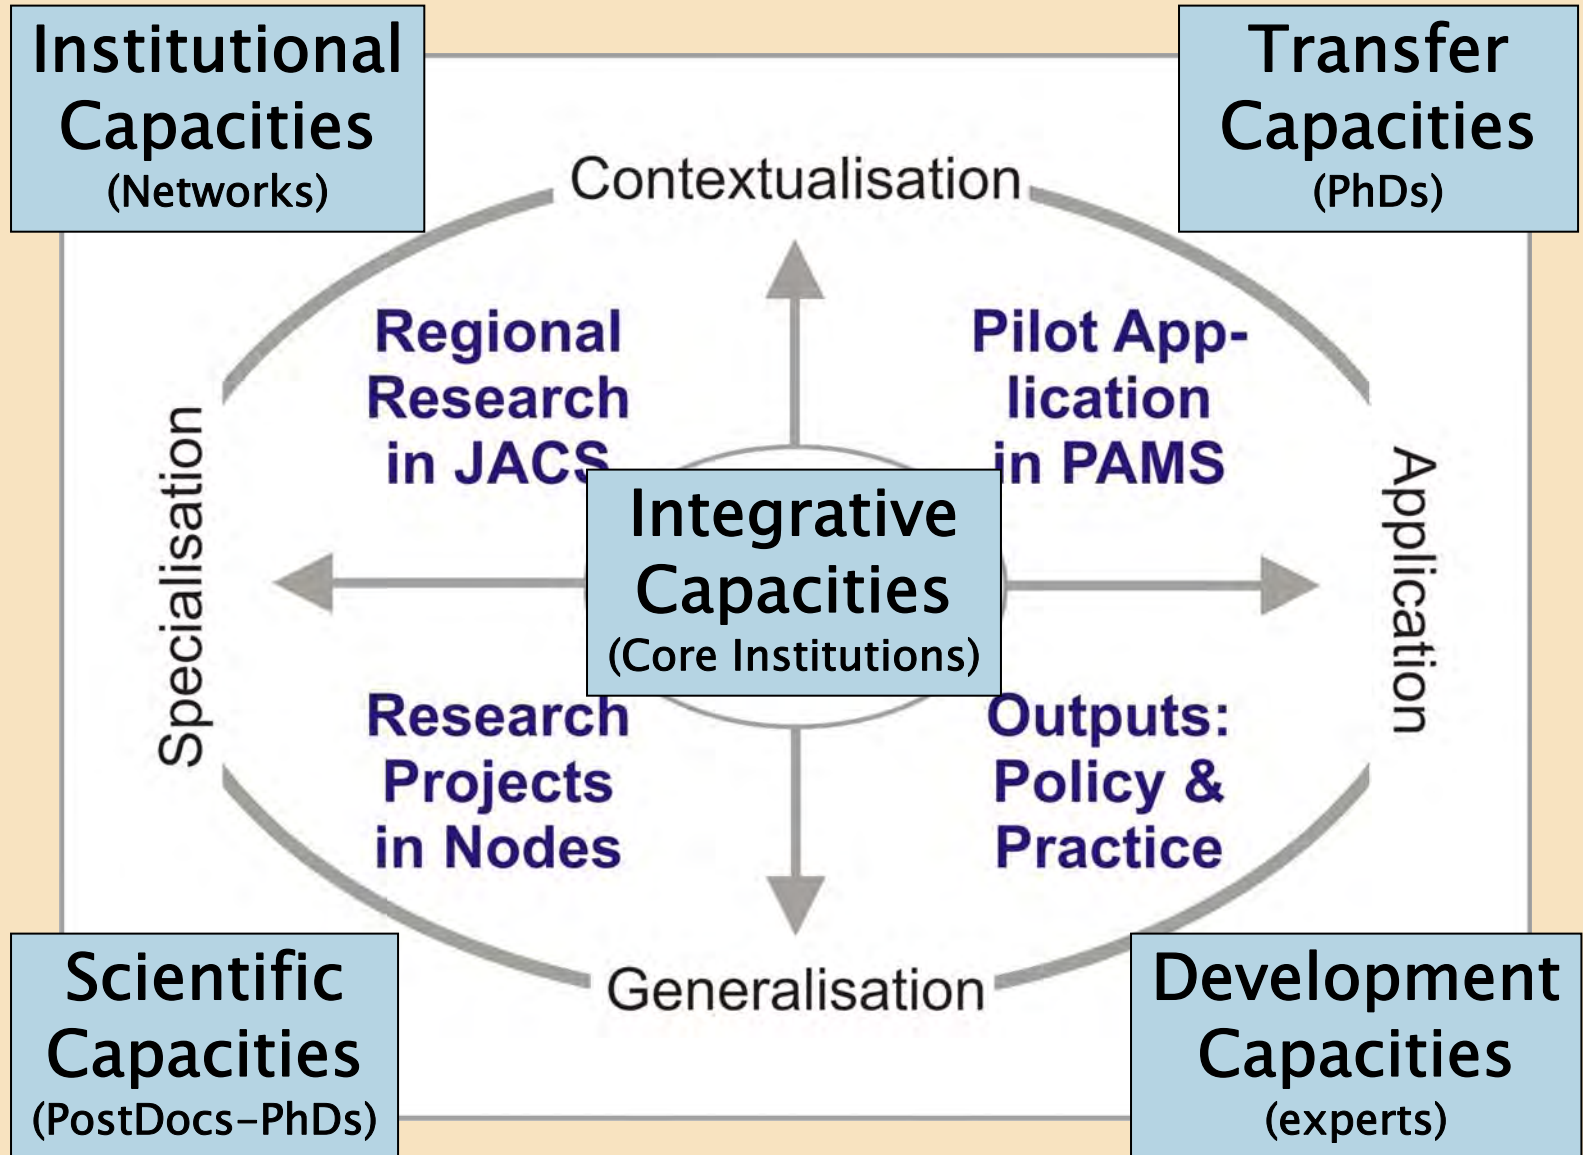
Institutional Capacities (Networks)

Transfer Capacities (PhDs)

Contextualisation

Regional Research in JACS

Pilot Application in PAMS

Specialisation

Integrative Capacities (Core Institutions)

Application

Research Projects in Nodes

Outputs: Policy & Practice

Generalisation

Scientific Capacities (PostDocs-PhDs)

Development Capacities (experts)